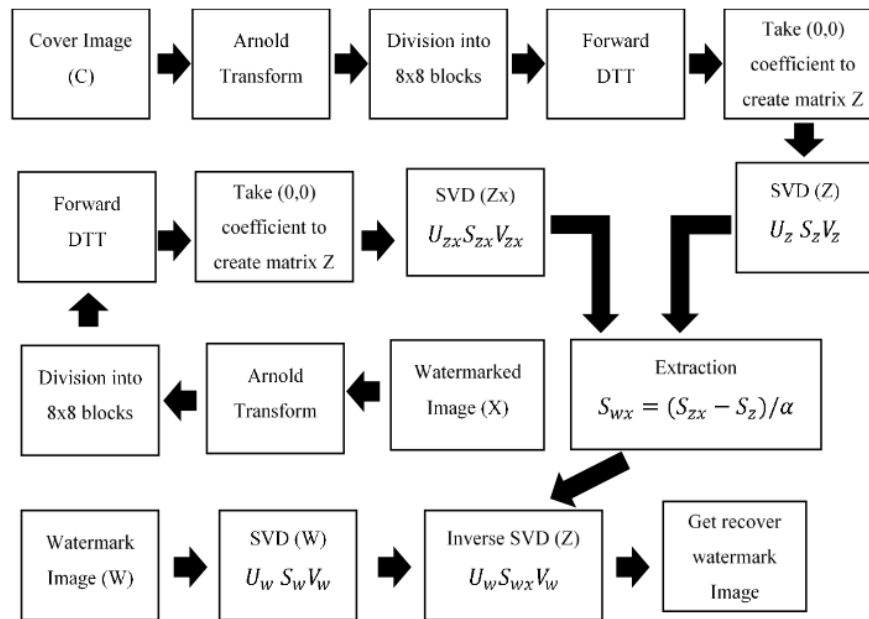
Cover Image (C)

Arnold Transform

Division into 8x8 blocks

Forward DTT

Take (0,0) coefficient to create matrix Z

SVD (Z) $U_z \; S_z V_z$

SVD (Zx) $U_{zx} S_{zx} V_{zx}$

Take (0,0) coefficient to create matrix Z

Forward DTT

Division into 8x8 blocks

Arnold Transform

Watermarked Image (X)

Extraction $S_{wx} = (S_{zx} - S_z)/\alpha$

Watermark Image (W)

SVD (W) $U_w \; S_w V_w$

Inverse SVD (Z) $U_w S_{wx} V_w$

Get recover watermark Image